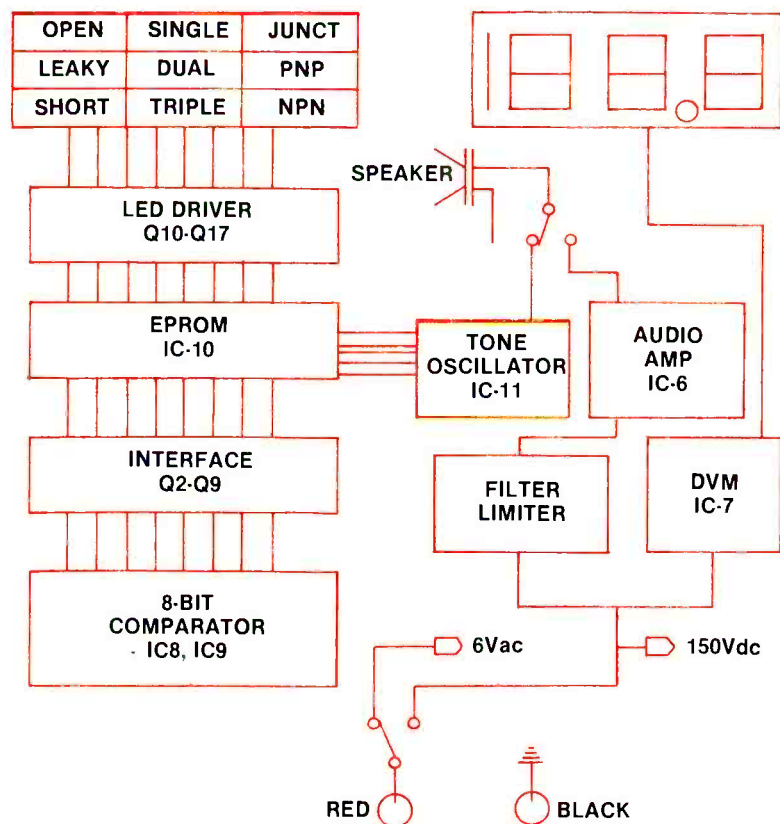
| OPEN | SINGLE | JUNCT |
|---|---|---|
| LEAKY | DUAL | PNP |
| SHORT | TRIPLE | NPN |

SPEAKER

LED DRIVER
Q10-Q17

EPROM
IC-10

TONE OSCILLATOR
IC-11

AUDIO AMP
IC-6

INTERFACE
Q2-Q9

FILTER LIMITER

DVM
IC-7

8-BIT COMPARATOR
IC8, IC9

6Vac

150Vdc

RED

BLACK